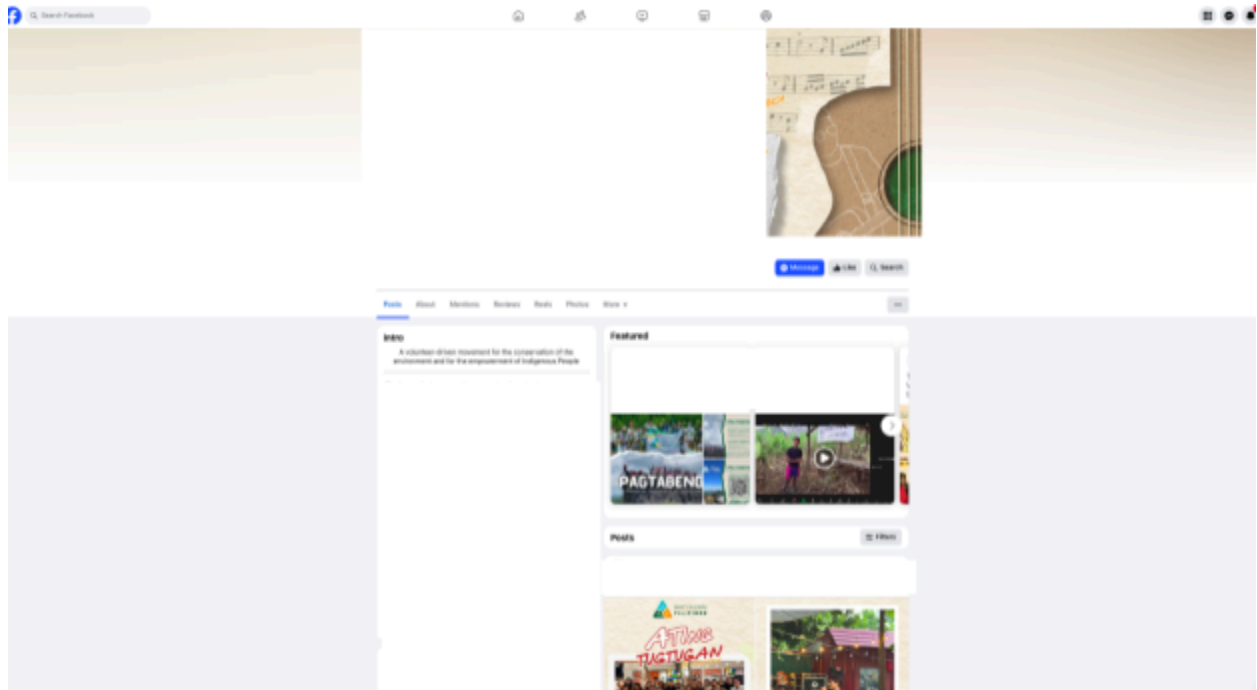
Search Facebook

Message Like Search

Posts About Mentions Reviews Reels Photos More

Intro

A volunteer-driven movement for the conservation of the environment and for the empowerment of Indigenous People

Featured

PAGTABENG

Posts

Filters

Atin Tugtugan